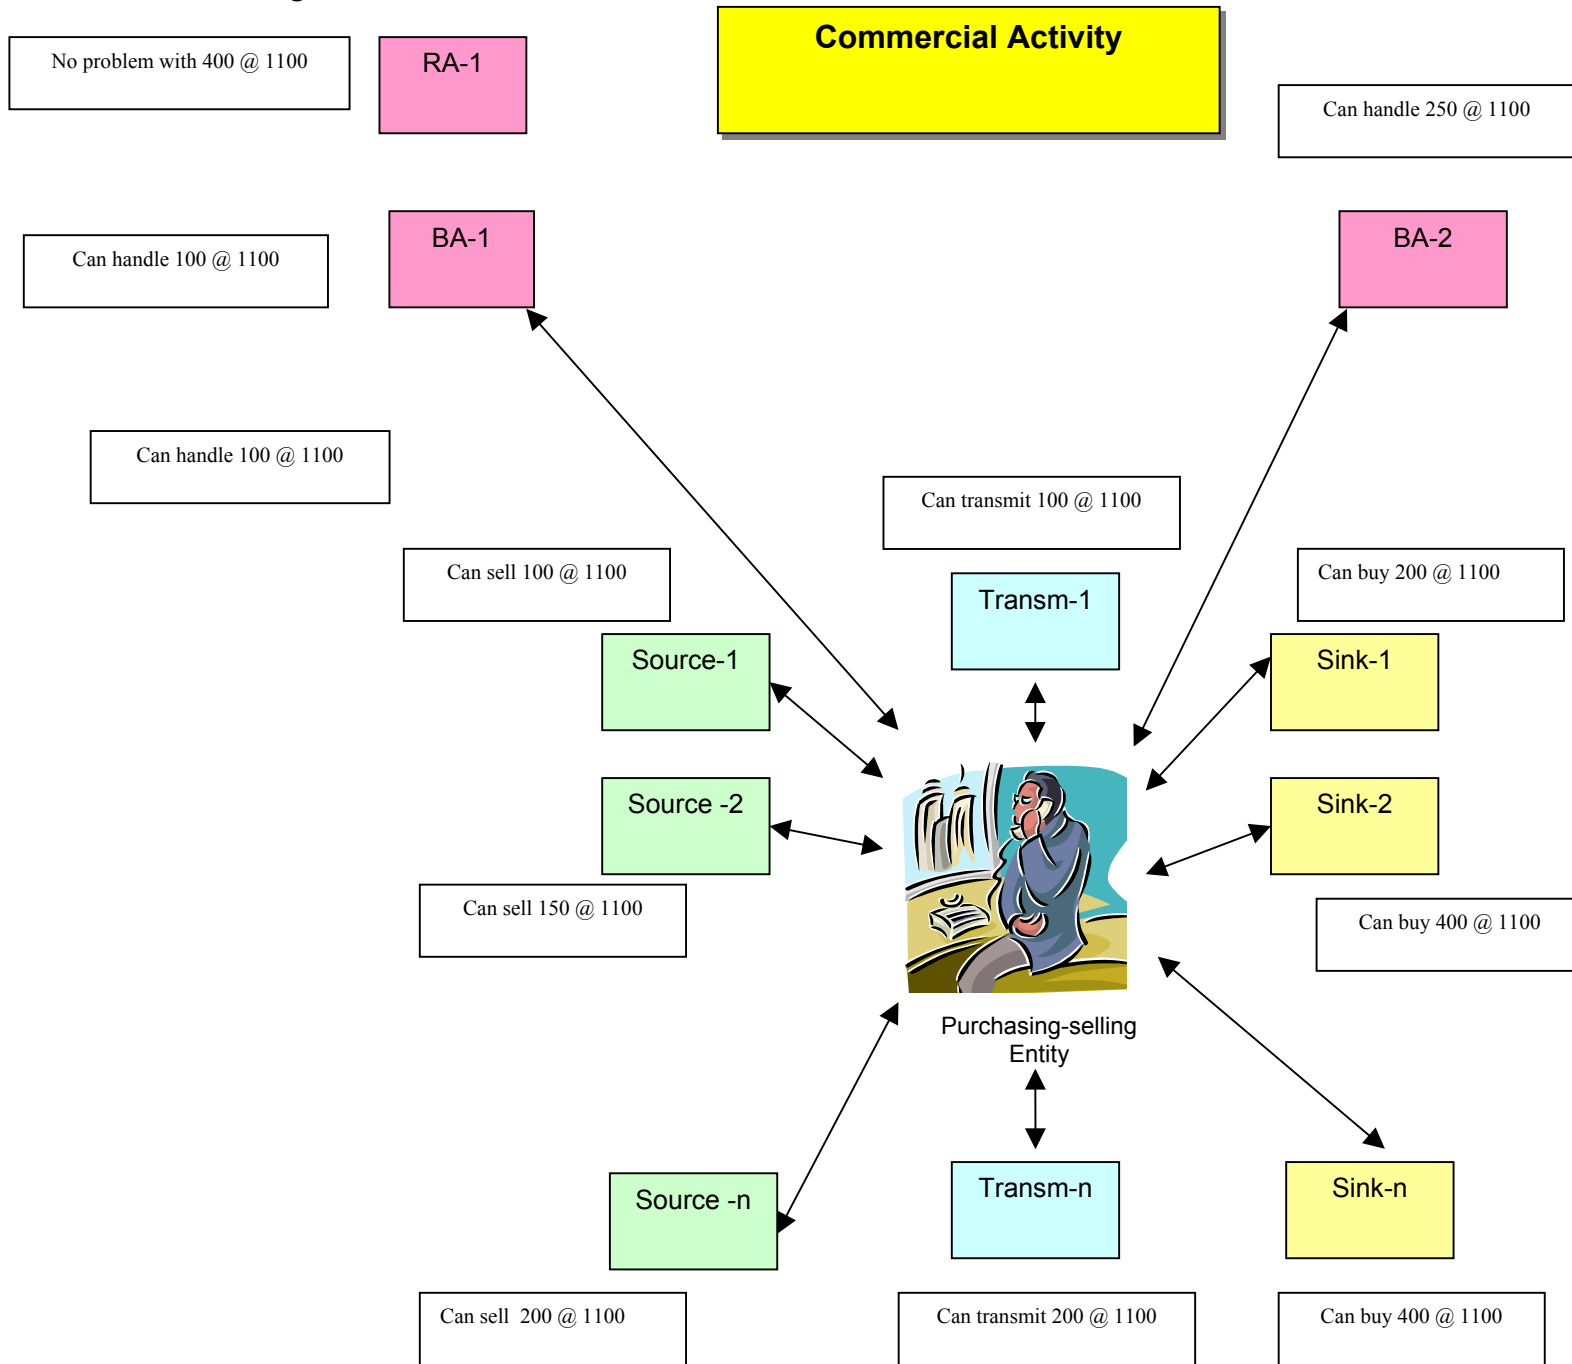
No problem with 400 @ 1100

RA-1

Commercial Activity

Can handle 250 @ 1100

Can handle 100 @ 1100

BA-1

BA-2

Can handle 100 @ 1100

Can transmit 100 @ 1100

Can sell 100 @ 1100

Can buy 200 @ 1100

Transm-1

Source-1

Sink-1

Source -2

Sink-2

Can sell 150 @ 1100

Can buy 400 @ 1100

Purchasing-selling Entity

Source -n

Transm-n

Sink-n

Can sell 200 @ 1100

Can transmit 200 @ 1100

Can buy 400 @ 1100